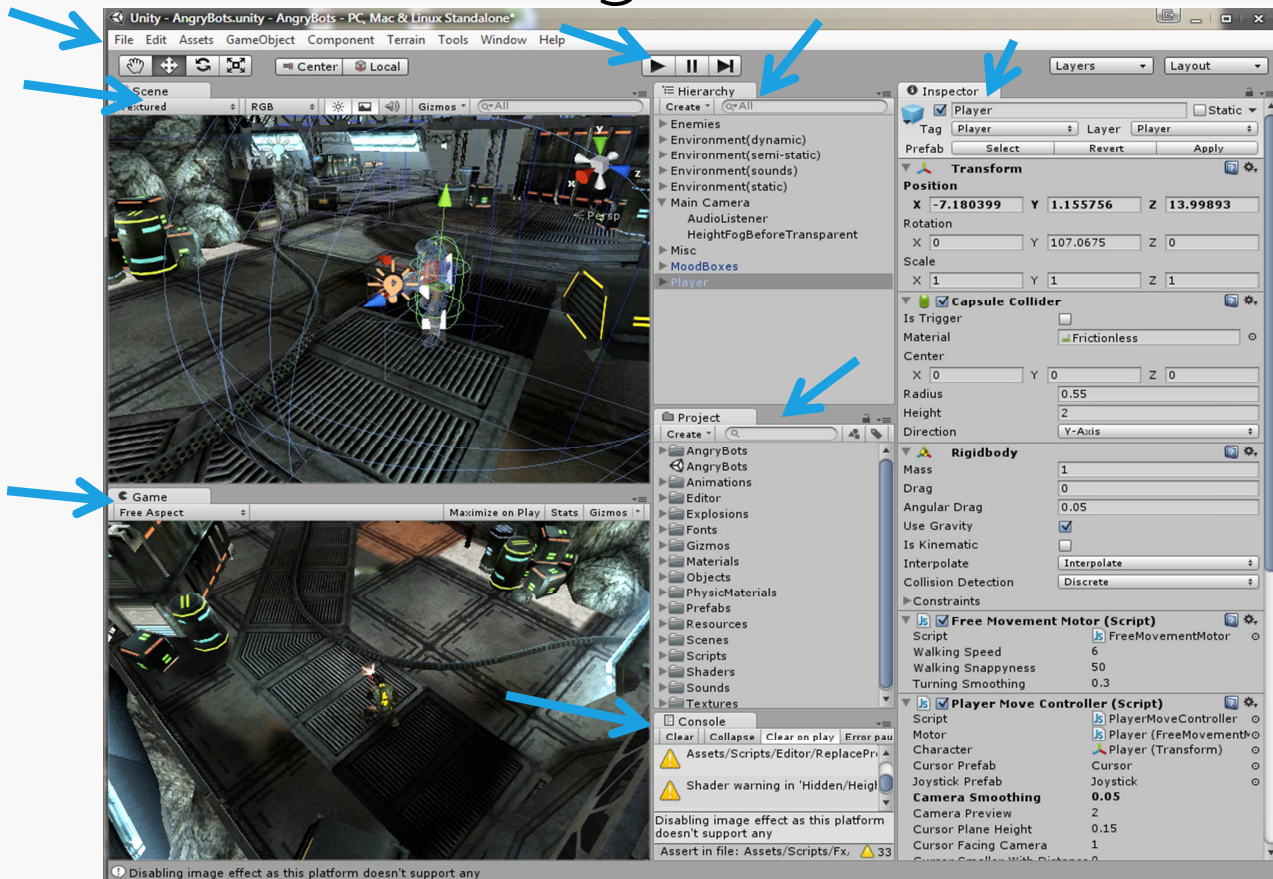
Unity - AngryBots.unity - AngryBots - PC, Mac & Linux Standalone*

File Edit Assets GameObject Component Terrain Tools Window Help

Center Local

Layers Layout

Scene
Textured RGB Gizmos All

Persp

Game
Free Aspect Maximize on Play Stats Gizmos

Hierarchy
Create All
Enemies
Environment(dynamic)
Environment(semi-static)
Environment(sounds)
Environment(static)
Main Camera
AudioListener
HeightFogBeforeTransparent
Misc
MoodBoxes
Player

Project
Create
AngryBots
AngryBots
Animations
Editor
Explosions
Fonts
Gizmos
Materials
Objects
PhysicMaterials
Prefabs
Resources
Scenes
Scripts
Shaders
Sounds
Textures

Console
Clear Collapse Clear on play Error pau
Assets/Scripts/Editor/ReplacePre
Shader warning in 'Hidden/Heigh
Disabling image effect as this platform doesn't support any
Assert in file: Assets/Scripts/Fx, 33

Inspector
Player Static
Tag Player Layer Player
Prefab Select Revert Apply
Transform
Position
X -7.180399 Y 1.155756 Z 13.99893
Rotation
X 0 Y 107.0675 Z 0
Scale
X 1 Y 1 Z 1
Capsule Collider
Is Trigger
Material Frictionless
Center
X 0 Y 0 Z 0
Radius 0.55
Height 2
Direction Y-Axis
Rigidbody
Mass 1
Drag 0
Angular Drag 0.05
Use Gravity
Is Kinematic
Interpolate Interpolate
Collision Detection Discrete
Constraints
Free Movement Motor (Script)
Script FreeMovementMotor
Walking Speed 6
Walking Snappyness 50
Turning Smoothing 0.3
Player Move Controller (Script)
Script PlayerMoveController
Motor Player (FreeMovement
Character Player (Transform)
Cursor Prefab Cursor
Joystick Prefab Joystick
Camera Smoothing 0.05
Camera Preview 2
Cursor Plane Height 0.15
Cursor Facing Camera 1
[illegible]

Disabling image effect as this platform doesn't support any